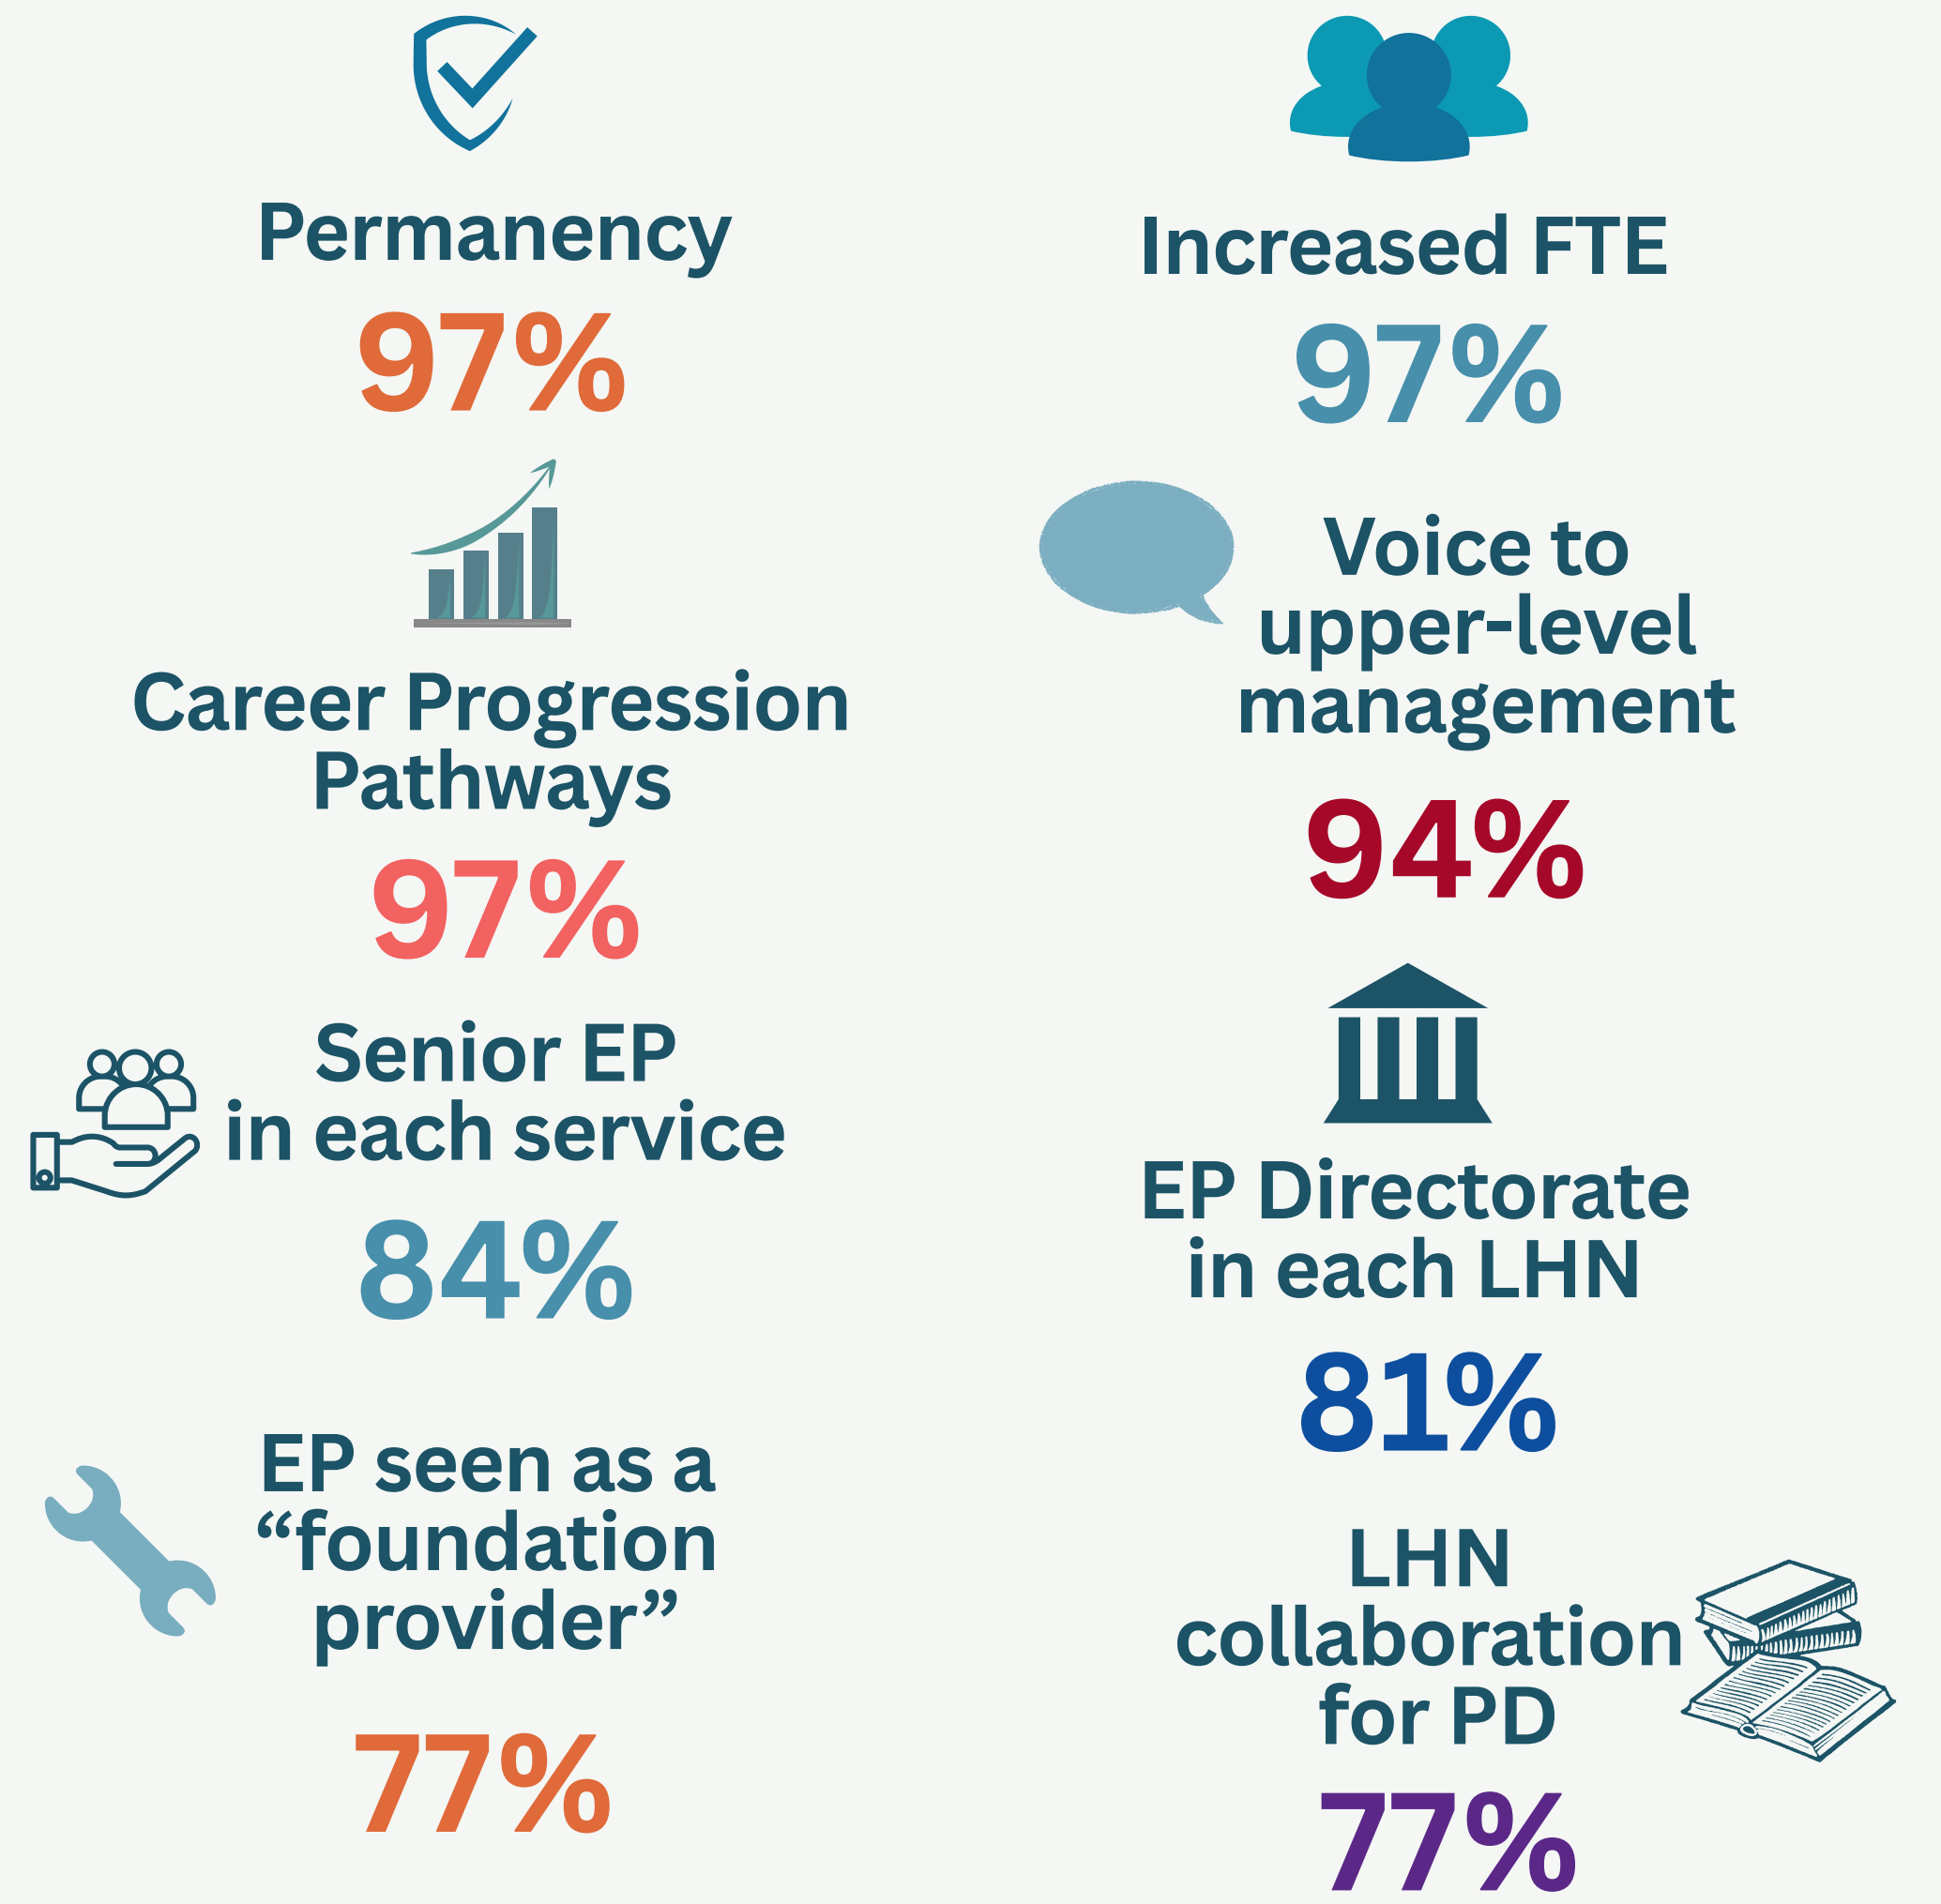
Permanency
97%

Career Progression Pathways
97%

Senior EP in each service
84%

EP seen as a “foundation provider”
77%

Increased FTE
97%

Voice to upper-level management
94%

EP Directorate in each LHN
81%

LHN collaboration for PD
77%